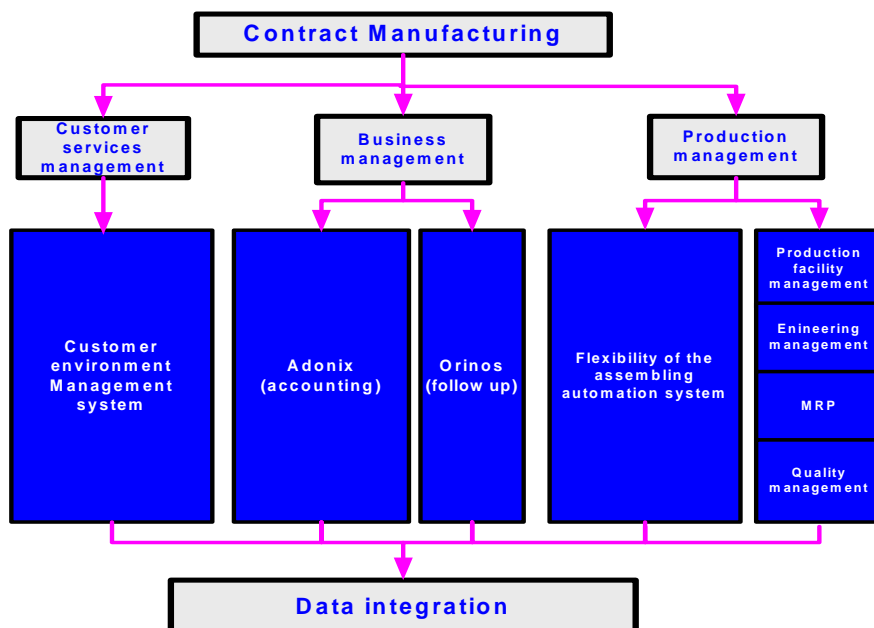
Contract Manufacturing

Customer services management

Business management

Production management

Customer environment Management system

Adonix (accounting)

Orinos (follow up)

Flexibility of the assembling automation system

Production facility management

Enineering management

MRP

Quality management

Data integration